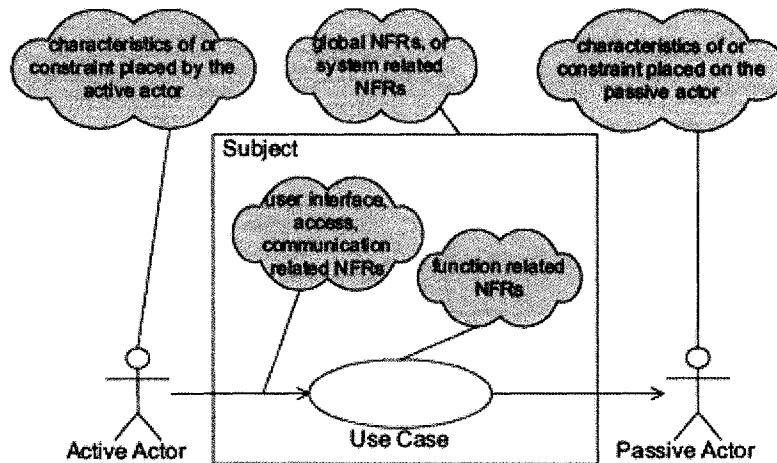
characteristics of or constraint placed by the active actor

global NFRs, or system related NFRs

characteristics of or constraint placed on the passive actor

Subject

user interface, access, communication related NFRs

function related NFRs

Active Actor

Use Case

Passive Actor